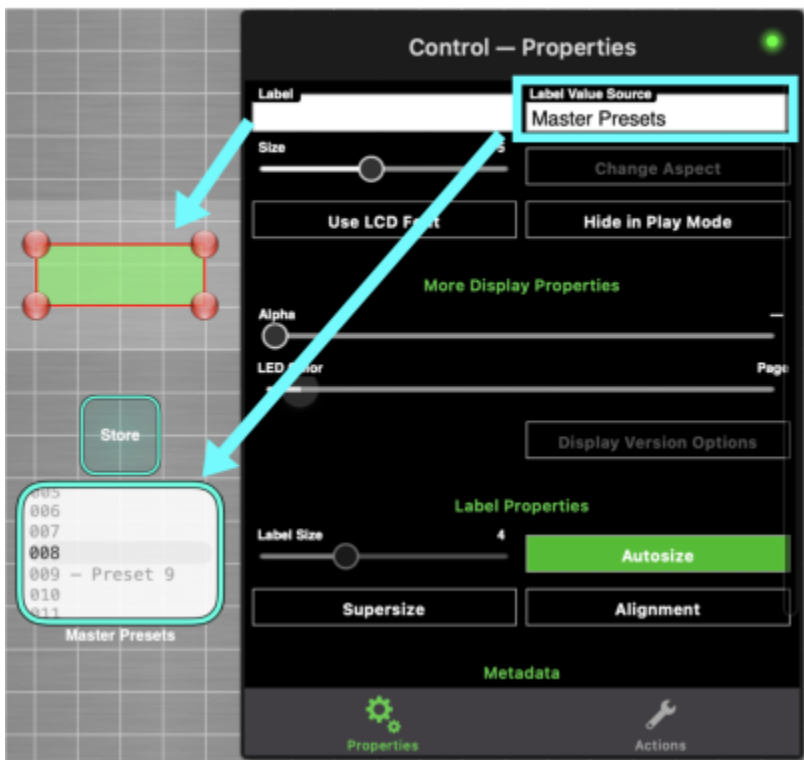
Control — Properties

Label

Label Value Source

Master Presets

Size

Change Aspect

Use LCD F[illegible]

Hide in Play Mode

More Display Properties

Alpha

LED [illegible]

Page

Store

Display Version Options

005
006
007
008
009 – Preset 9
010
011

Master Presets

Label Properties

Label Size

4

Autosize

Supersize

Alignment

Metadata

Properties

Actions